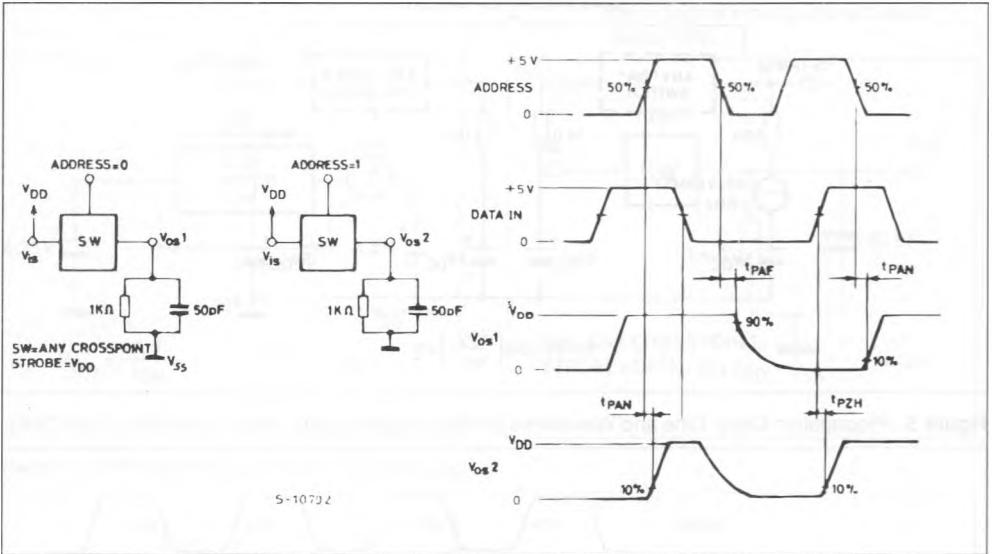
ADDRESS=0

$V_{DD}$

$V_{IS}$

SW

$V_{OS}1$

1K$\Omega$

50pF

SW=ANY CROSSPOINT
STROBE=$V_{DD}$

$V_{SS}$

ADDRESS=1

$V_{DD}$

$V_{IS}$

SW

$V_{OS}2$

1K$\Omega$

50pF

S-10702

+5 V

ADDRESS

0

50%

50%

50%

+5 V

DATA IN

0

$t_{PAF}$

$t_{PAN}$

$V_{DD}$

$V_{OS}1$

0

90%

10%

$t_{PAN}$

$t_{PZH}$

$V_{DD}$

$V_{OS}2$

0

10%

10%